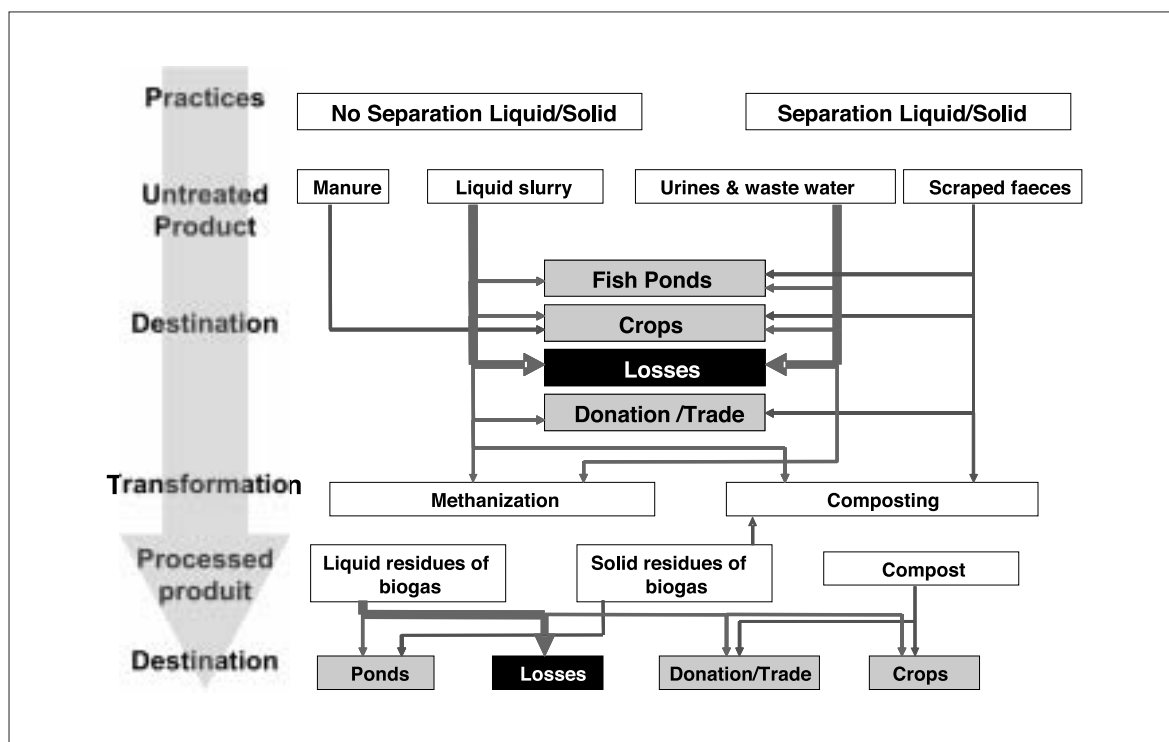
Practices

No Separation Liquid/Solid

Separation Liquid/Solid

Untreated Product

Manure

Liquid slurry

Urines & waste water

Scraped faeces

Destination

Fish Ponds

Crops

Losses

Donation /Trade

Transformation

Methanization

Composting

Processed produit

Liquid residues of biogas

Solid residues of biogas

Compost

Destination

Ponds

Losses

Donation/Trade

Crops